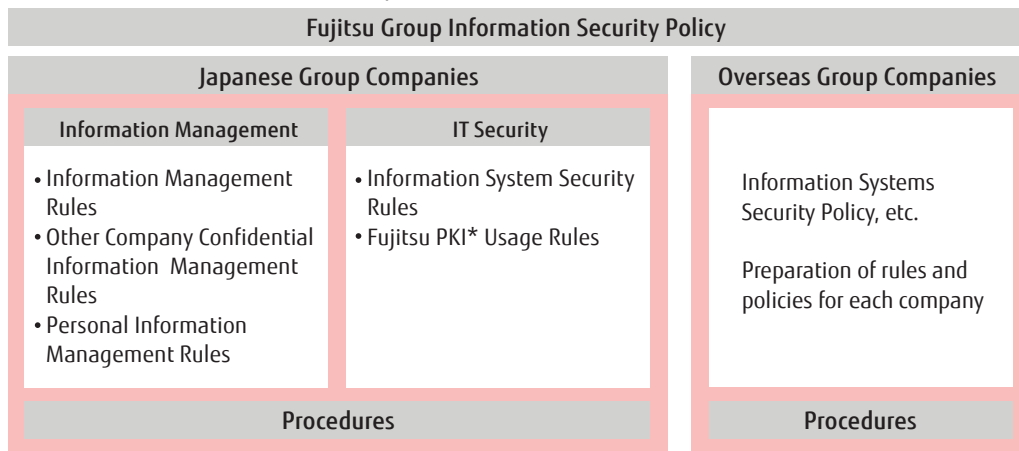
Fujitsu Group Information Security Policy

Japanese Group Companies

Information Management

• Information Management Rules
• Other Company Confidential Information Management Rules
• Personal Information Management Rules

IT Security

• Information System Security Rules
• Fujitsu PKI* Usage Rules

Procedures

Overseas Group Companies

Information Systems Security Policy, etc.

Preparation of rules and policies for each company

Procedures